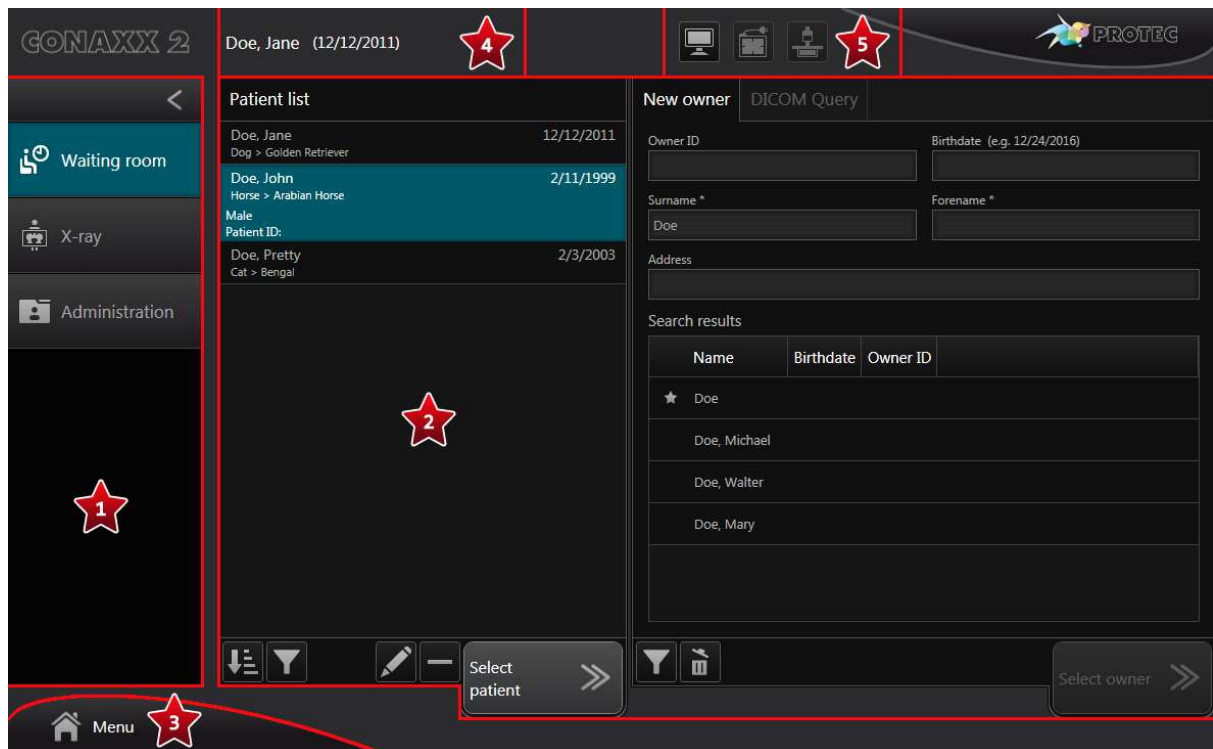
CONAXX 2

Doe, Jane (12/12/2011)

4

5

PROTEC

<

Waiting room

X-ray

Administration

1

Patient list

Doe, Jane 12/12/2011
Dog > Golden Retriever

Doe, John 2/11/1999
Horse > Arabian Horse
Male
Patient ID:

Doe, Pretty 2/3/2003
Cat > Bengal

2

Select patient

New owner

DICOM Query

Owner ID

Birthdate (e.g. 12/24/2016)

Surname *

Doe

Forename *

Address

Search results

| | Name | Birthdate | Owner ID |
|---|---|---|---|
| ★ | Doe | | |
| | Doe, Michael | | |
| | Doe, Walter | | |
| | Doe, Mary | | |

Select owner

Menu

3